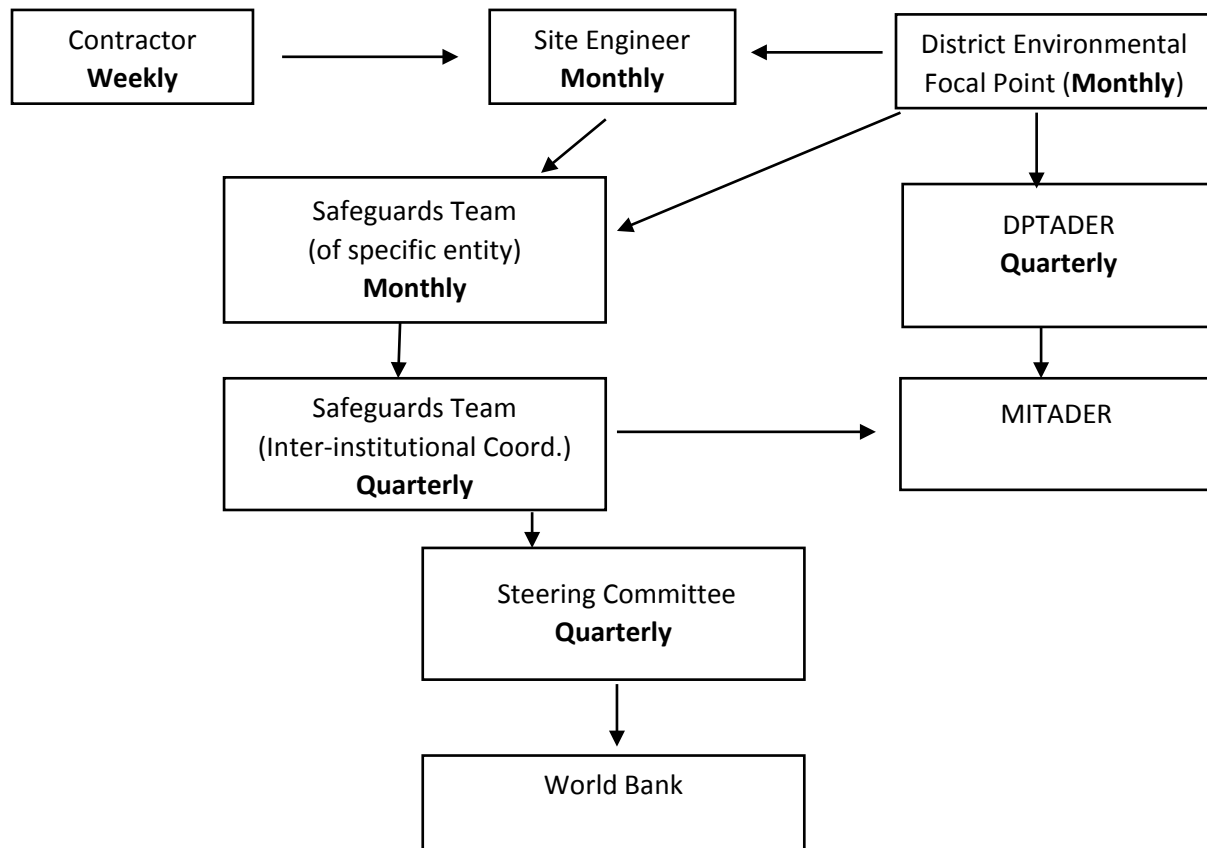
Contractor
**Weekly**

Site Engineer
**Monthly**

District Environmental Focal Point (**Monthly**)

Safeguards Team
(of specific entity)
**Monthly**

DPTADER
**Quarterly**

Safeguards Team
(Inter-institutional Coord.)
**Quarterly**

MITADER

Steering Committee
**Quarterly**

World Bank